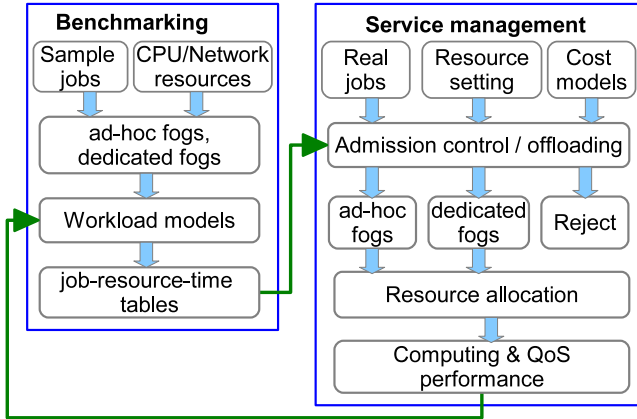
Benchmarking

Sample jobs

CPU/Network resources

ad-hoc fogs, dedicated fogs

Workload models

job-resource-time tables

Service management

Real jobs

Resource setting

Cost models

Admission control / offloading

ad-hoc fogs

dedicated fogs

Reject

Resource allocation

Computing & QoS performance